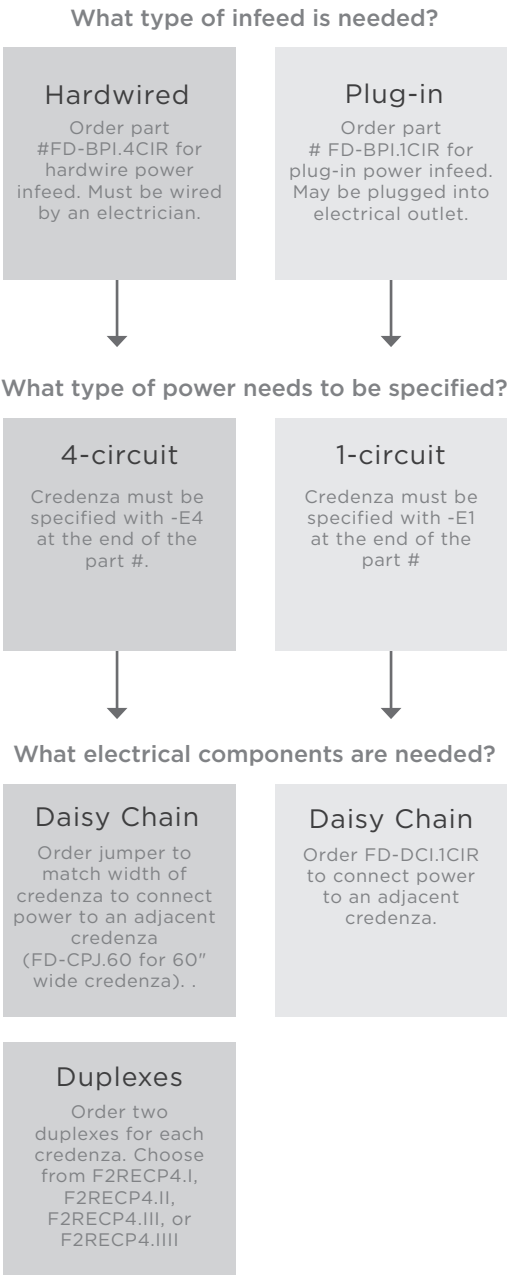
What type of infeed is needed?

Hardwired

Order part #FD-BPI.4CIR for hardwire power infeed. Must be wired by an electrician.

Plug-in

Order part # FD-BPI.1CIR for plug-in power infeed. May be plugged into electrical outlet.

What type of power needs to be specified?

4-circuit

Credenza must be specified with -E4 at the end of the part #.

1-circuit

Credenza must be specified with -E1 at the end of the part #

What electrical components are needed?

Daisy Chain

Order jumper to match width of credenza to connect power to an adjacent credenza (FD-CPJ.60 for 60" wide credenza). .

Daisy Chain

Order FD-DCI.1CIR to connect power to an adjacent credenza.

Duplexes

Order two duplexes for each credenza. Choose from F2RECP4.I, F2RECP4.II, F2RECP4.III, or F2RECP4.IIII